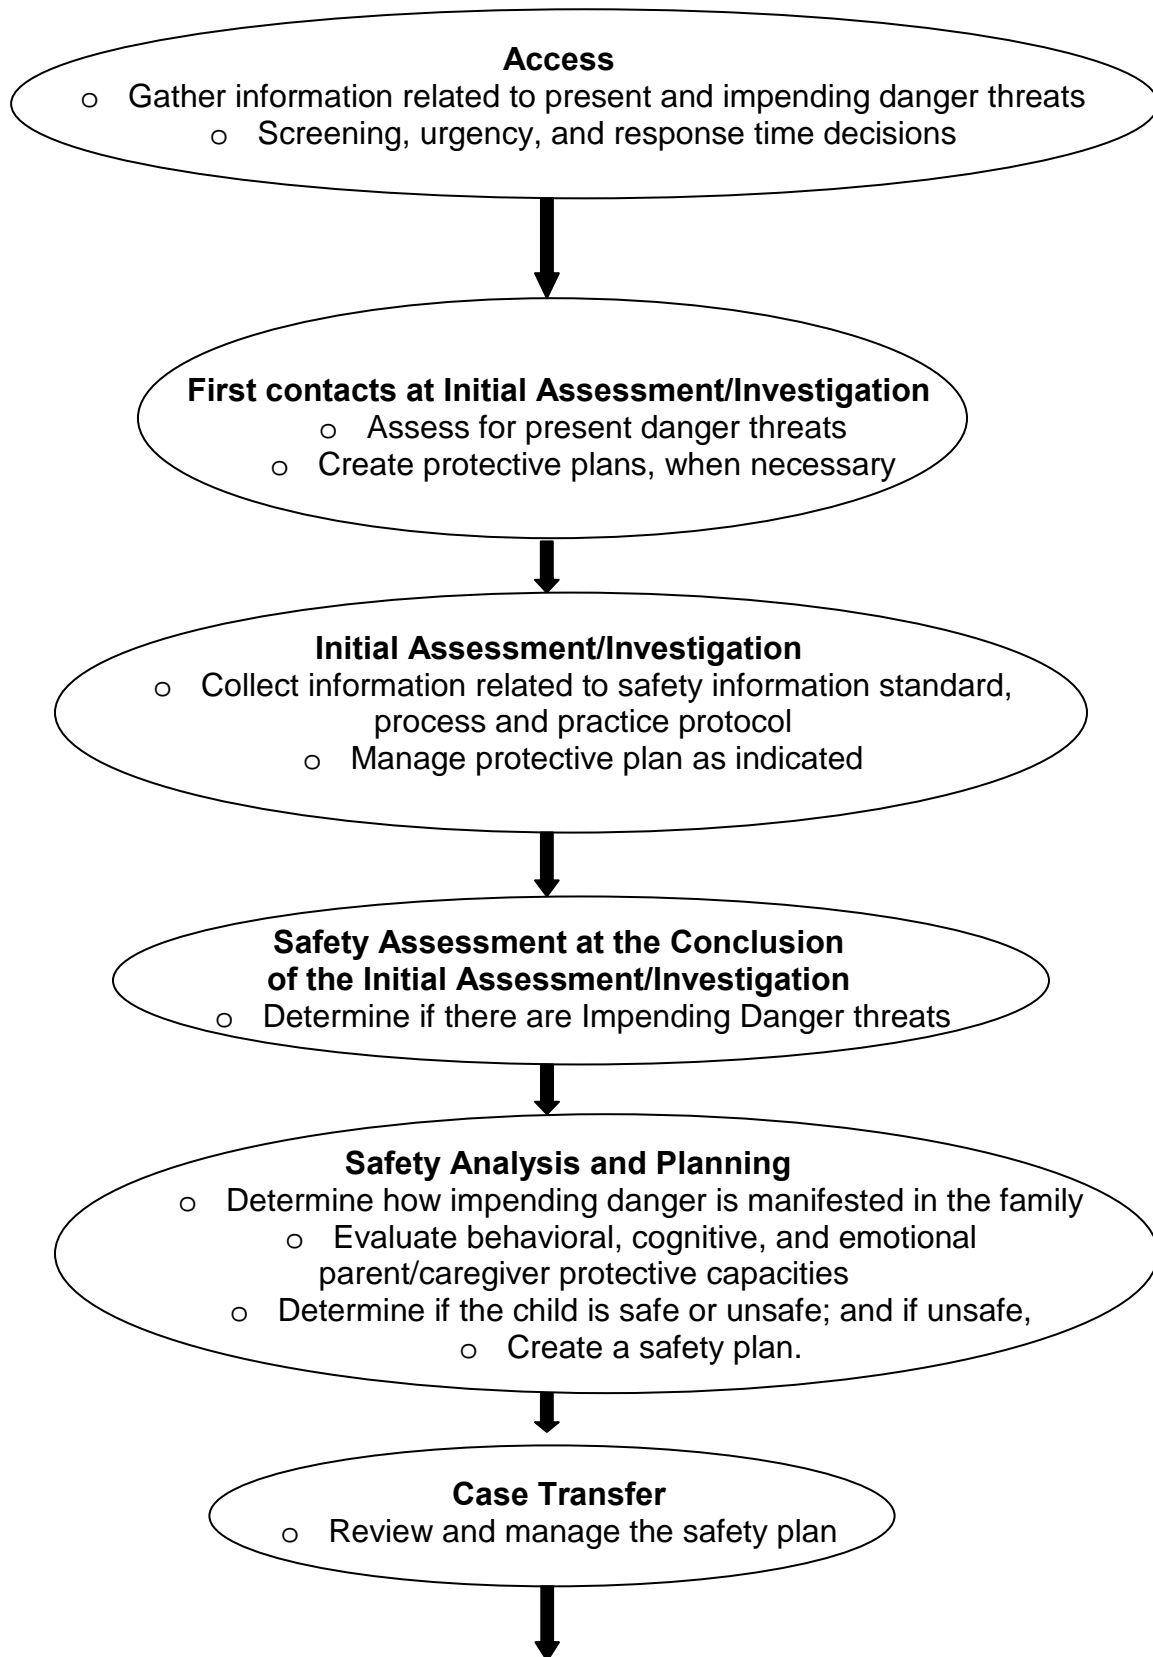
**Access**
o Gather information related to present and impending danger threats
o Screening, urgency, and response time decisions

**First contacts at Initial Assessment/Investigation**
o Assess for present danger threats
o Create protective plans, when necessary

**Initial Assessment/Investigation**
o Collect information related to safety information standard, process and practice protocol
o Manage protective plan as indicated

**Safety Assessment at the Conclusion of the Initial Assessment/Investigation**
o Determine if there are Impending Danger threats

**Safety Analysis and Planning**
o Determine how impending danger is manifested in the family
o Evaluate behavioral, cognitive, and emotional parent/caregiver protective capacities
o Determine if the child is safe or unsafe; and if unsafe,
o Create a safety plan.

**Case Transfer**
o Review and manage the safety plan